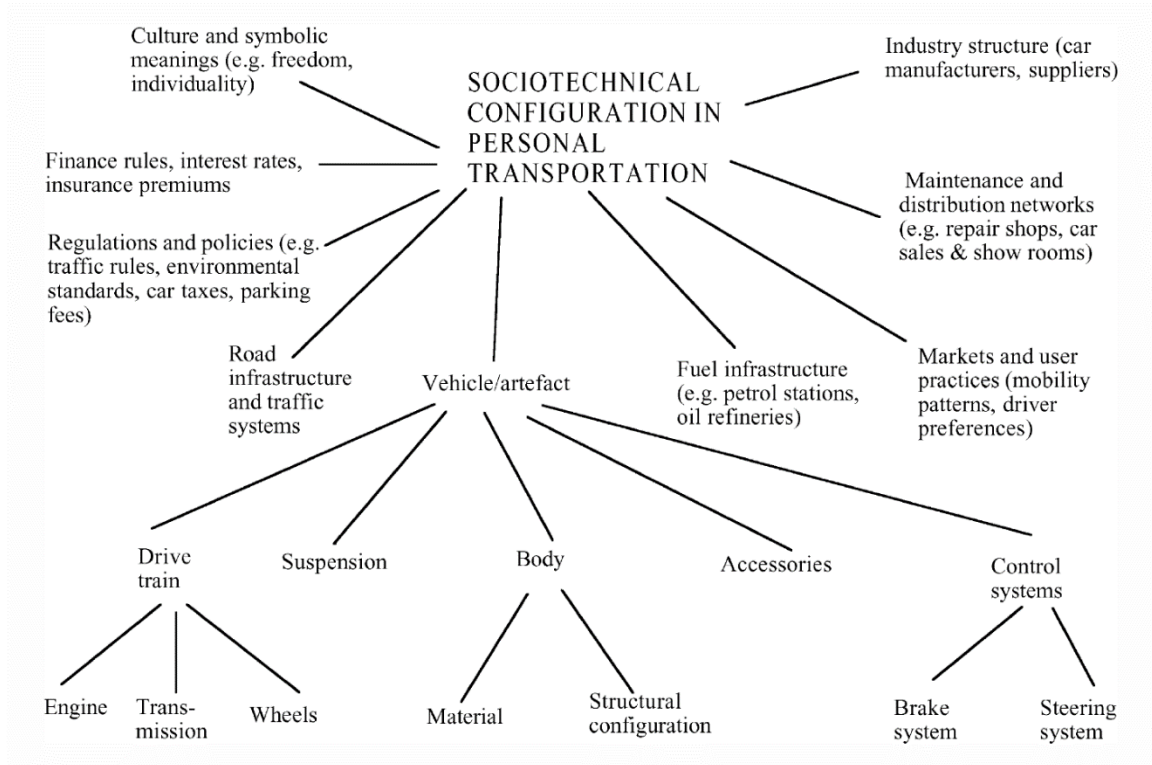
Culture and symbolic meanings (e.g. freedom, individuality)

Industry structure (car manufacturers, suppliers)

SOCIOTECHNICAL CONFIGURATION IN PERSONAL TRANSPORTATION

Finance rules, interest rates, insurance premiums

Maintenance and distribution networks (e.g. repair shops, car sales & show rooms)

Regulations and policies (e.g. traffic rules, environmental standards, car taxes, parking fees)

Road infrastructure and traffic systems

Vehicle/artefact

Fuel infrastructure (e.g. petrol stations, oil refineries)

Markets and user practices (mobility patterns, driver preferences)

Drive train

Suspension

Body

Accessories

Control systems

Engine

Transmission

Wheels

Material

Structural configuration

Brake system

Steering system